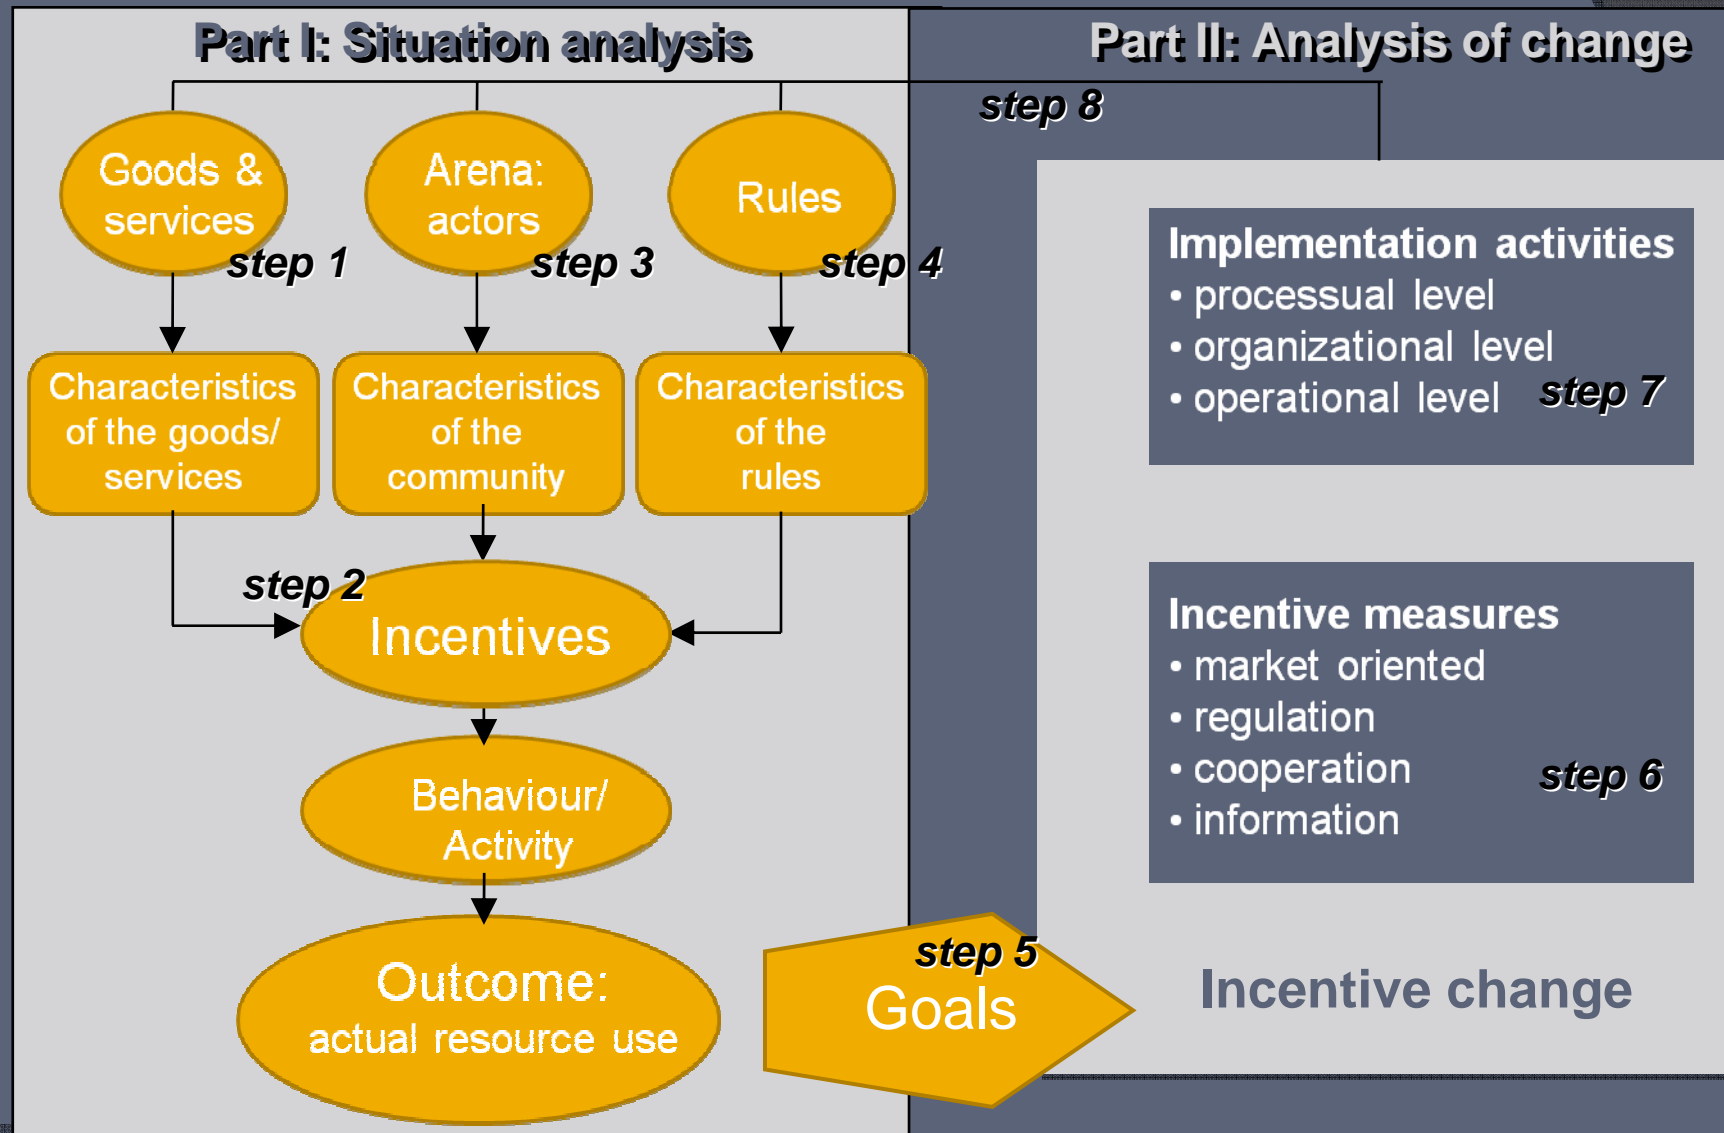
Part I: Situation analysis

Part II: Analysis of change

step 8

Goods & services

step 1

Arena: actors

step 3

Rules

step 4

Characteristics of the goods/ services

Characteristics of the community

Characteristics of the rules

step 2

Incentives

Behaviour/ Activity

Outcome: actual resource use

Implementation activities
• processual level
• organizational level
• operational level

step 7

Incentive measures
• market oriented
• regulation
• cooperation
• information

step 6

step 5
Goals

Incentive change